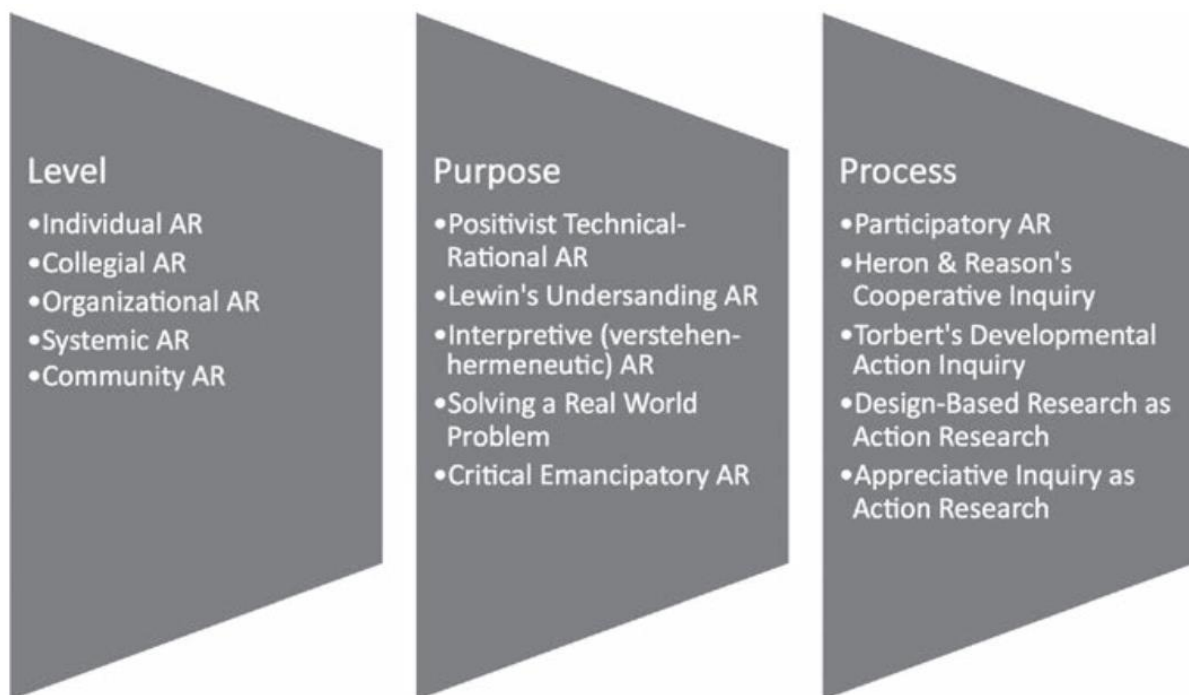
Level
•Individual AR
•Collegial AR
•Organizational AR
•Systemic AR
•Community AR

Purpose
•Positivist Technical-Rational AR
•Lewin's Undersanding AR
•Interpretive (verstehen-hermeneutic) AR
•Solving a Real World Problem
•Critical Emancipatory AR

Process
•Participatory AR
•Heron & Reason's Cooperative Inquiry
•Torbert's Developmental Action Inquiry
•Design-Based Research as Action Research
•Appreciative Inquiry as Action Research